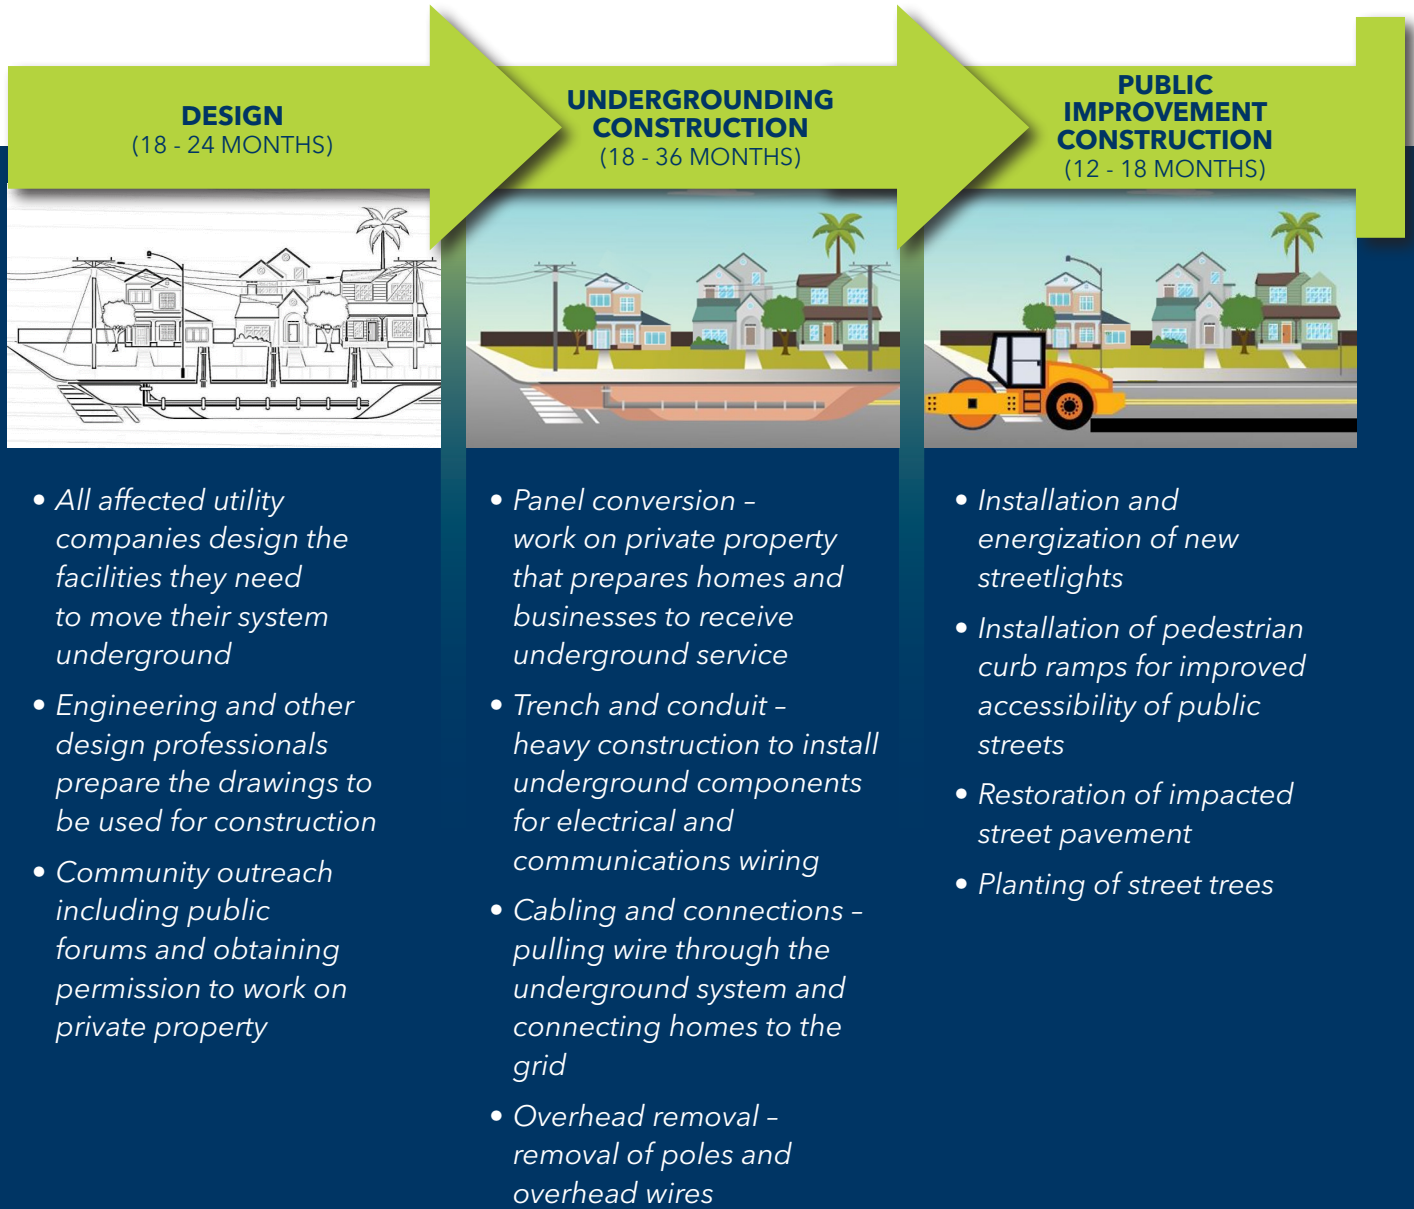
DESIGN
(18 - 24 MONTHS)

• All affected utility companies design the facilities they need to move their system underground

• Engineering and other design professionals prepare the drawings to be used for construction

• Community outreach including public forums and obtaining permission to work on private property

UNDERGROUNDING CONSTRUCTION
(18 - 36 MONTHS)

• Panel conversion – work on private property that prepares homes and businesses to receive underground service

• Trench and conduit – heavy construction to install underground components for electrical and communications wiring

• Cabling and connections – pulling wire through the underground system and connecting homes to the grid

• Overhead removal – removal of poles and overhead wires

PUBLIC IMPROVEMENT CONSTRUCTION
(12 - 18 MONTHS)

• Installation and energization of new streetlights

• Installation of pedestrian curb ramps for improved accessibility of public streets

• Restoration of impacted street pavement

• Planting of street trees